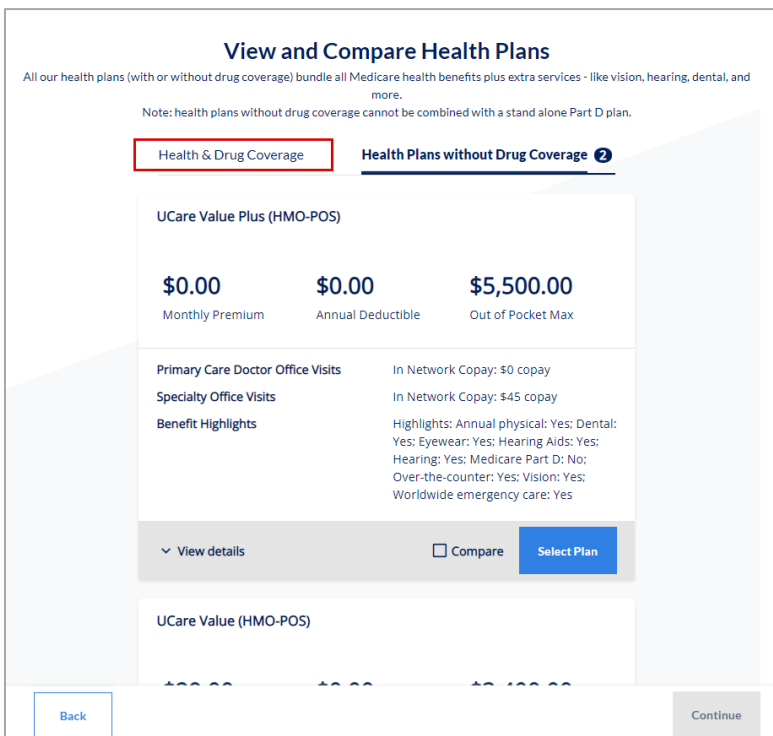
View and Compare Health Plans

All our health plans (with or without drug coverage) bundle all Medicare health benefits plus extra services - like vision, hearing, dental, and more.

Note: health plans without drug coverage cannot be combined with a stand alone Part D plan.

Health & Drug Coverage

Health Plans without Drug Coverage 2

UCare Value Plus (HMO-POS)

$0.00
Monthly Premium

$0.00
Annual Deductible

$5,500.00
Out of Pocket Max

| | |
|---|---|
| Primary Care Doctor Office Visits | In Network Copay: $0 copay |
| Specialty Office Visits | In Network Copay: $45 copay |
| Benefit Highlights | Highlights: Annual physical: Yes; Dental: Yes; Eyewear: Yes; Hearing Aids: Yes; Hearing: Yes; Medicare Part D: No; Over-the-counter: Yes; Vision: Yes; Worldwide emergency care: Yes |

View details

Compare

Select Plan

UCare Value (HMO-POS)

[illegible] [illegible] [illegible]

Back

Continue